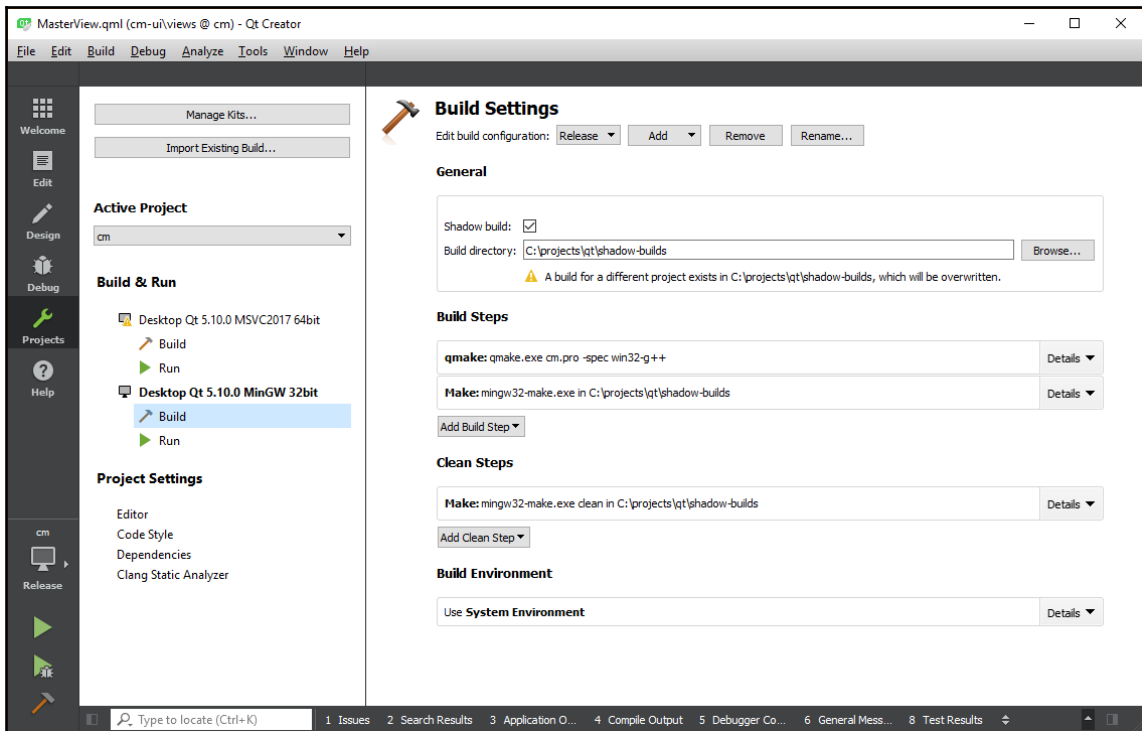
MasterView.qml (cm-ui\views @ cm) - Qt Creator

File Edit Build Debug Analyze Tools Window Help

Welcome
Edit
Design
Debug
Projects
Help

Manage Kits...
Import Existing Build...

Active Project
cm

Build & Run
Desktop Qt 5.10.0 MSVC2017 64bit
Build
Run
Desktop Qt 5.10.0 MinGW 32bit
Build
Run

Project Settings
Editor
Code Style
Dependencies
Clang Static Analyzer

cm
Release

Build Settings
Edit build configuration: Release Add Remove Rename...

General
Shadow build: ☑
Build directory: C:\projects\qt\shadow-builds Browse...
A build for a different project exists in C:\projects\qt\shadow-builds, which will be overwritten.

Build Steps
qmake: qmake.exe cm.pro -spec win32-g++ Details
Make: mingw32-make.exe in C:\projects\qt\shadow-builds Details
Add Build Step

Clean Steps
Make: mingw32-make.exe clean in C:\projects\qt\shadow-builds Details
Add Clean Step

Build Environment
Use System Environment Details

Type to locate (Ctrl+K) 1 Issues 2 Search Results 3 Application O... 4 Compile Output 5 Debugger Co... 6 General Mess... 8 Test Results